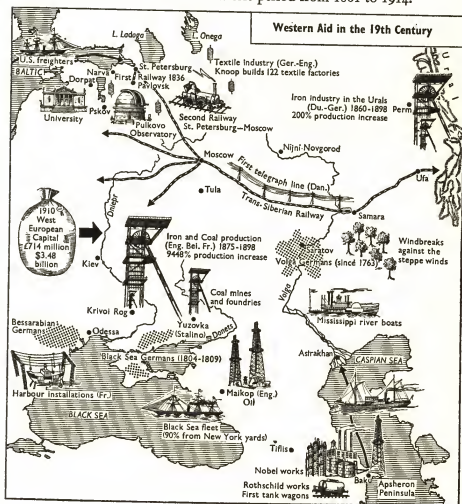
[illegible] placed from 1861 to 1914.

Western Aid in the 19th Century

L. Ladoga
L. Onega
U.S. freighters
BALTIC
Narva
St. Petersburg
First Railway 1836
Pavlovsk
Textile Industry (Ger.-Eng.)
Knoop builds 122 textile factories
Dorpat
Pskov
University
Pulkovo Observatory
Second Railway St. Petersburg–Moscow
Iron industry in the Urals (Du.-Ger.) 1860-1898 200% production increase
Perm
Nijni-Novgorod
Moscow
First telegraph line (Dan.)
Trans-Siberian Railway
Ufa
Samara
Tula
1910 West European Capital £714 million $3.48 billion
Dniepr
Iron and Coal production (Eng. Bel. Fr.) 1875-1898 9448% production increase
Kiev
Saratov
Volga Germans (since 1763)
Windbreaks against the steppe winds
Coal mines and foundries
Krivoi Rog
Yuzovka (Stalino)
Donets
Volga
Mississippi river boats
Bessarabian Germans
Odessa
Black Sea Germans (1804-1809)
Astrakhan
CASPIAN SEA
Harbour installations (Fr.)
BLACK SEA
Maikop (Eng.) Oil
Black Sea fleet (90% from New York yards)
Tiflis
Nobel works
Rothschild works First tank wagons
Baku
Apsheron Peninsula